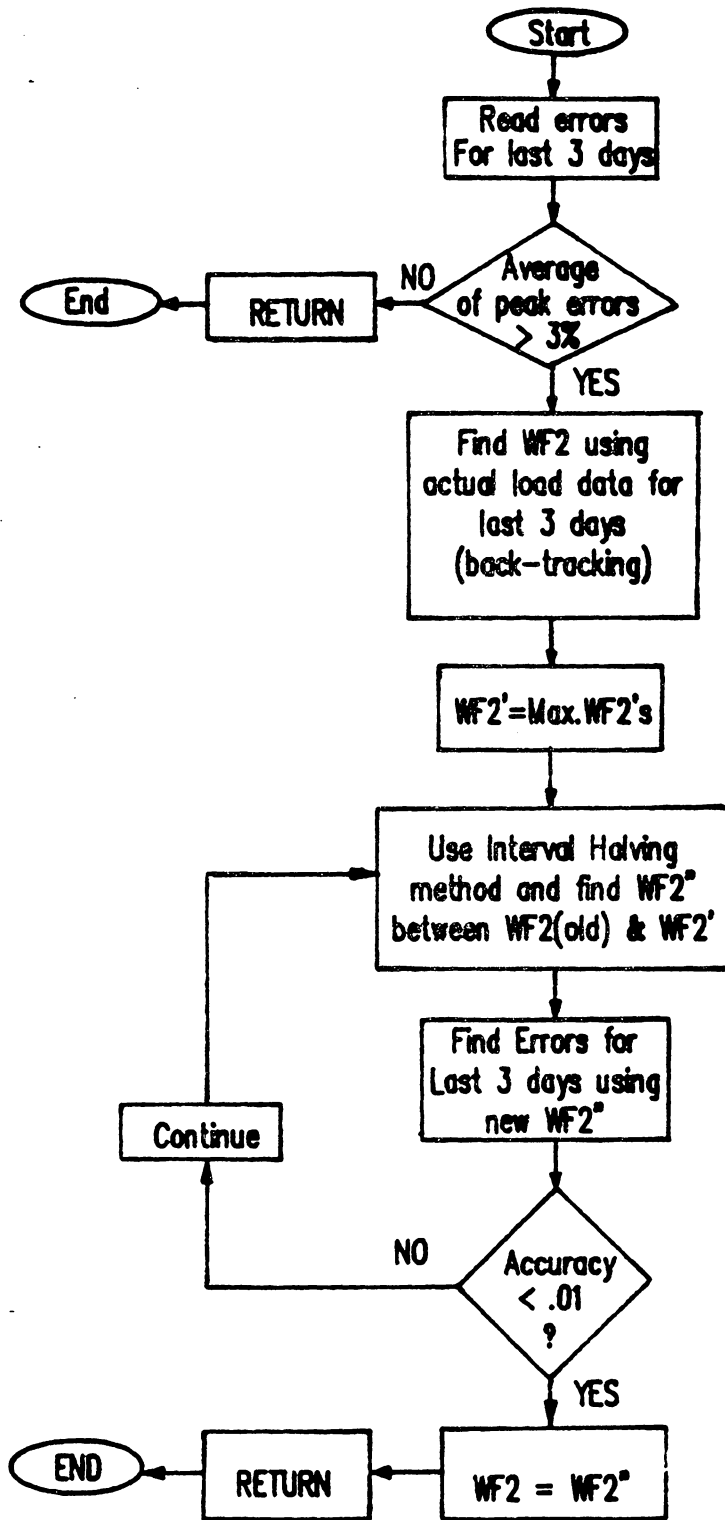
Start

Read errors For last 3 days

Average of peak errors > 3%

NO

RETURN

End

YES

Find WF2 using actual load data for last 3 days (back-tracking)

WF2'=Max.WF2's

Use Interval Halving method and find WF2" between WF2(old) & WF2'

Find Errors for Last 3 days using new WF2"

Continue

NO

Accuracy < .01 ?

YES

WF2 = WF2"

RETURN

END